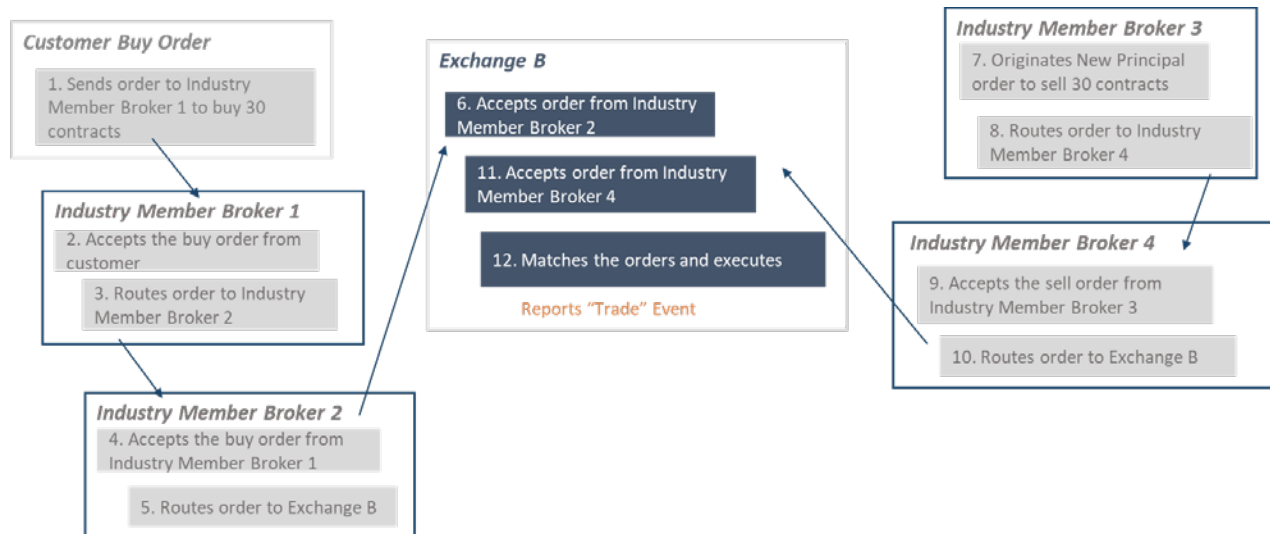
Customer Buy Order

1. Sends order to Industry Member Broker 1 to buy 30 contracts

Industry Member Broker 1

2. Accepts the buy order from customer

3. Routes order to Industry Member Broker 2

Industry Member Broker 2

4. Accepts the buy order from Industry Member Broker 1

5. Routes order to Exchange B

Exchange B

6. Accepts order from Industry Member Broker 2

11. Accepts order from Industry Member Broker 4

12. Matches the orders and executes

Reports "Trade" Event

Industry Member Broker 3

7. Originates New Principal order to sell 30 contracts

8. Routes order to Industry Member Broker 4

Industry Member Broker 4

9. Accepts the sell order from Industry Member Broker 3

10. Routes order to Exchange B